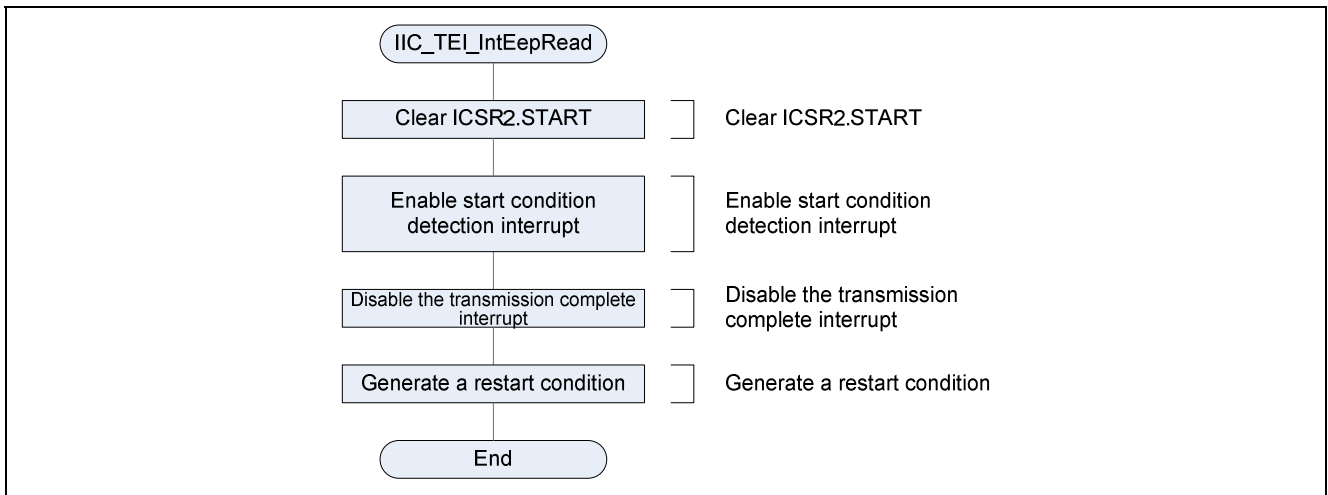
IIC_TEI_IntEepRead

Clear ICSR2.START

Clear ICSR2.START

Enable start condition detection interrupt

Enable start condition detection interrupt

Disable the transmission complete interrupt

Disable the transmission complete interrupt

Generate a restart condition

Generate a restart condition

End